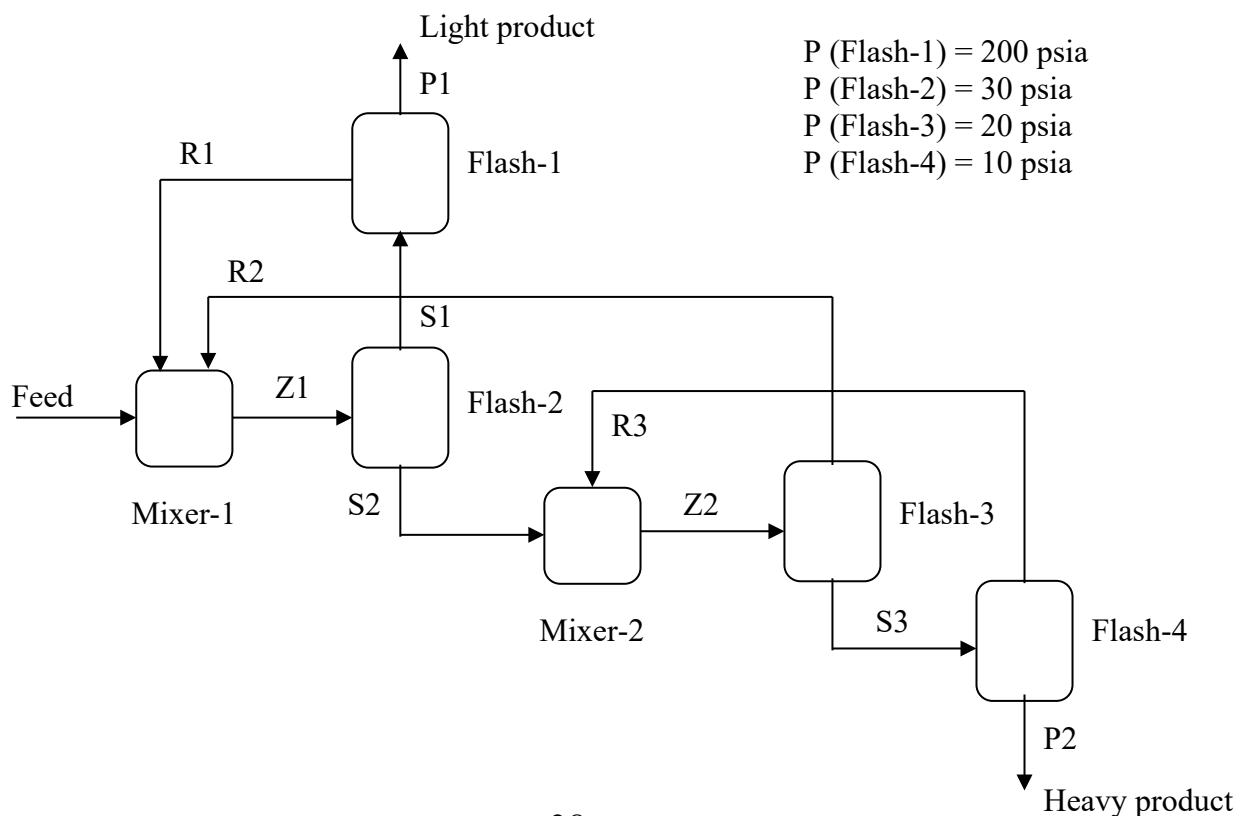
Light product

P (Flash-1) = 200 psia
P (Flash-2) = 30 psia
P (Flash-3) = 20 psia
P (Flash-4) = 10 psia

P1

R1

Flash-1

R2

S1

Feed

Z1

Flash-2

R3

Mixer-1

S2

Z2

Flash-3

Mixer-2

S3

Flash-4

P2

Heavy product